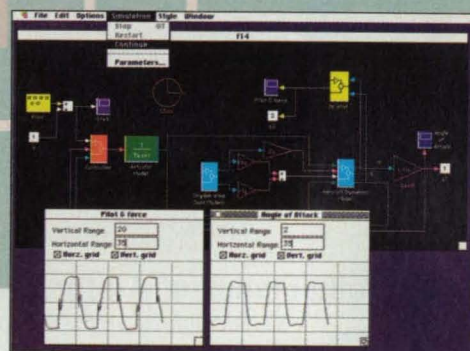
File Edit Options Simulation Style Window

Stop ⌘T
Restart
Continue

Parameters...

F14

Pilot G force

Vertical Range 20
Horizontal Range 35
Horz. grid Vert. grid

Angle of Attack

Vertical Range 2
Horizontal Range 35
Horz. grid Vert. grid